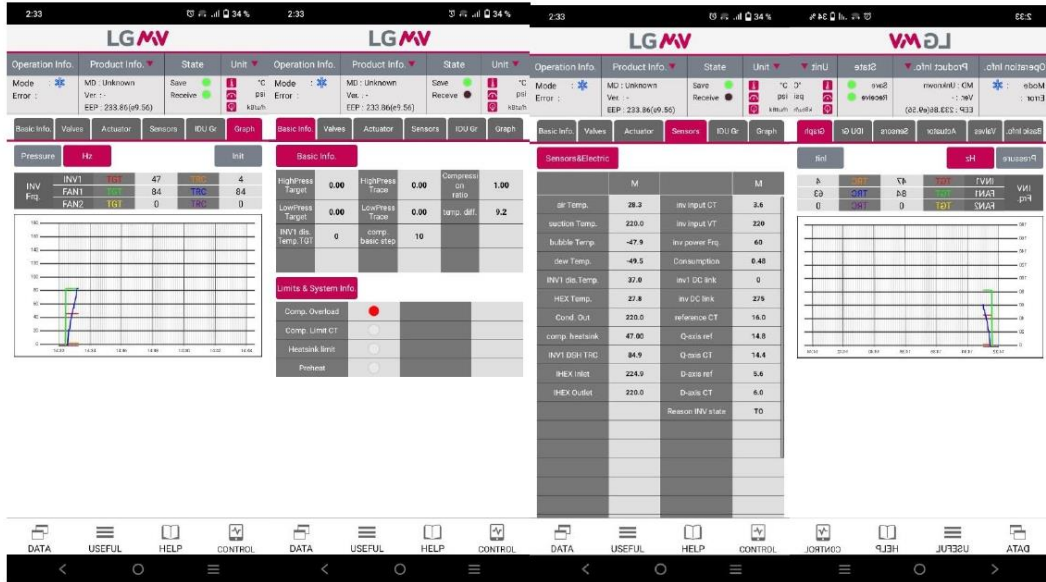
2:33 34%

LG MV

Operation Info. Product Info. State Unit

Mode : Error :

MD : Unknown Ver. : - EEP : 233.86(e9.56)

Save Receive

°C psi kBtu/h

Basic Info. Valves Actuator Sensors IDU Gr Graph

Pressure Hz Init

| INV Frq. | INV1 | TGT | 47 | TRC | 4 |
|---|---|---|---|---|---|
| | FAN1 | TGT | 84 | TRC | 84 |
| | FAN2 | TGT | 0 | TRC | 0 |

DATA USEFUL HELP CONTROL

2:33 34%

LG MV

Operation Info. Product Info. State Unit

Mode : Error :

MD : Unknown Ver. : - EEP : 233.86(e9.56)

Save Receive

°C psi kBtu/h

Basic Info. Valves Actuator Sensors IDU Gr Graph

Basic Info.

| HighPress Target | 0.00 | HighPress Trace | 0.00 | Compression ratio | 1.00 |
|---|---|---|---|---|---|
| LowPress Target | 0.00 | LowPress Trace | 0.00 | temp. diff. | 9.2 |
| INV1 dis. Temp.TGT | 0 | comp. basic step | 10 | | |

Limits & System Info.

| Comp. Overload | |
|---|---|
| Comp. Limit CT | |
| Heatsink limit | |
| Preheat | |

DATA USEFUL HELP CONTROL

2:33 34%

LG MV

Operation Info. Product Info. State Unit

Mode : Error :

MD : Unknown Ver. : - EEP : 233.86(e9.56)

Save Receive

°C psi kBtu/h

Basic Info. Valves Actuator Sensors IDU Gr Graph

Sensors&Electric

| | M | | M |
|---|---|---|---|
| air Temp. | 28.3 | inv input CT | 3.6 |
| suction Temp. | 220.0 | inv input VT | 220 |
| bubble Temp. | -47.9 | inv power Frq. | 60 |
| dew Temp. | -49.5 | Consumption | 0.48 |
| INV1 dis.Temp. | 37.0 | inv1 DC link | 0 |
| HEX Temp. | 27.8 | inv DC link | 275 |
| Cond. Out | 220.0 | reference CT | 16.0 |
| comp. heatsink | 47.00 | Q-axis ref | 14.8 |
| INV1 DSH TRC | 84.9 | Q-axis CT | 14.4 |
| IHEX Inlet | 224.9 | D-axis ref | 5.6 |
| IHEX Outlet | 220.0 | D-axis CT | 6.0 |
| | | Reason INV state | T0 |

DATA USEFUL HELP CONTROL

2:33 34%

LG MV

Operation Info. Product Info. State Unit

Mode : Error :

MD : Unknown Ver. : - EEP : 233.86(e9.56)

Save Receive

°C psi kBtu/h

Basic Info. Valves Actuator Sensors IDU Gr Graph

Pressure Hz Init

| INV Frq. | INV1 | TGT | 47 | TRC | 4 |
|---|---|---|---|---|---|
| | FAN1 | TGT | 84 | TRC | 63 |
| | FAN2 | TGT | 0 | TRC | 0 |

DATA USEFUL HELP CONTROL